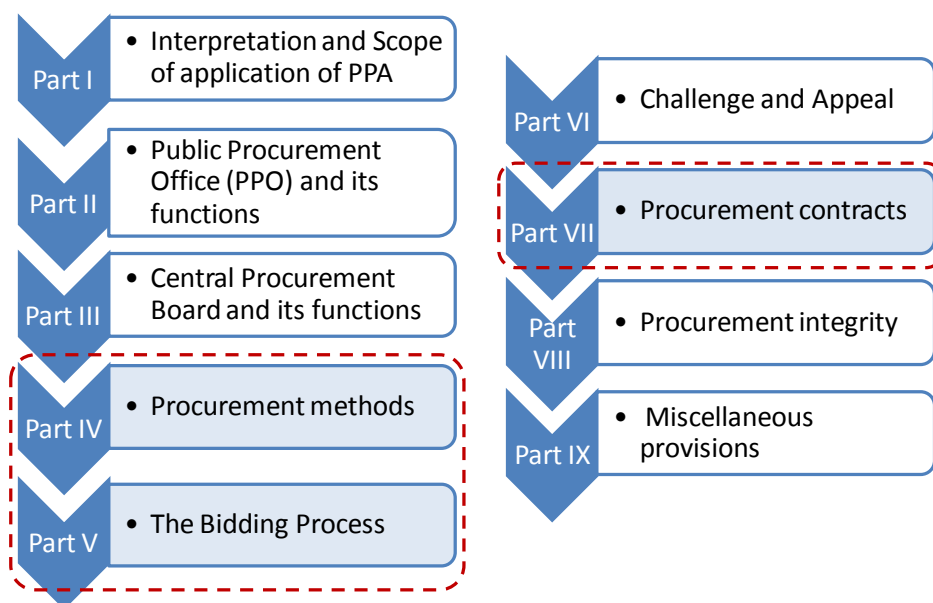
Part I
• Interpretation and Scope of application of PPA

Part II
• Public Procurement Office (PPO) and its functions

Part III
• Central Procurement Board and its functions

Part IV
• Procurement methods

Part V
• The Bidding Process

Part VI
• Challenge and Appeal

Part VII
• Procurement contracts

Part VIII
• Procurement integrity

Part IX
• Miscellaneous provisions